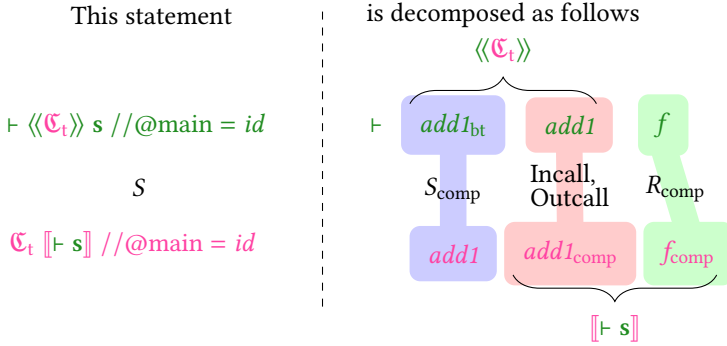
This statement

$\vdash \langle\langle \mathfrak{C}_t \rangle\rangle$ **s** //@main = *id*

*S*

$\mathfrak{C}_t$ $[\![\vdash \mathbf{s}]\!]$ //@main = *id*

is decomposed as follows

$\langle\langle \mathfrak{C}_t \rangle\rangle$

$\vdash$ *add1*$_{bt}$ *add1* *f*

$S_{comp}$ Incall, Outcall $R_{comp}$

*add1* *add1*$_{comp}$ *f*$_{comp}$

$[\![\vdash \mathbf{s}]\!]$